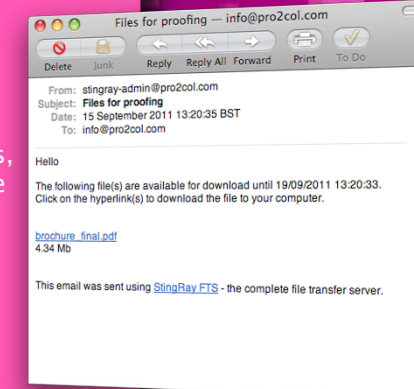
Files for proofing — info@pro2col.com

Delete Junk Reply Reply All Forward Print To Do

From: stingray-admin@pro2col.com
Subject: Files for proofing
Date: 15 September 2011 13:20:35 BST
To: info@pro2col.com

Hello

The following file(s) are available for download until 19/09/2011 13:20:33. Click on the hyperlink(s) to download the file to your computer.

brochure_final.pdf
4.34 Mb

This email was sent using StingRay FTS - the complete file transfer server.